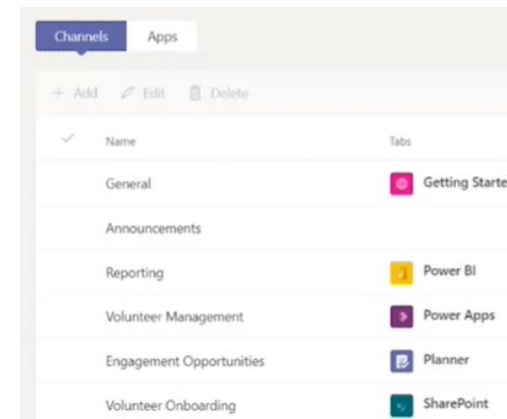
Channels Apps

+ Add Edit Delete

| Name | Tabs |
|---|---|
| General | Getting Starte |
| Announcements | |
| Reporting | Power BI |
| Volunteer Management | Power Apps |
| Engagement Opportunities | Planner |
| Volunteer Onboarding | SharePoint |